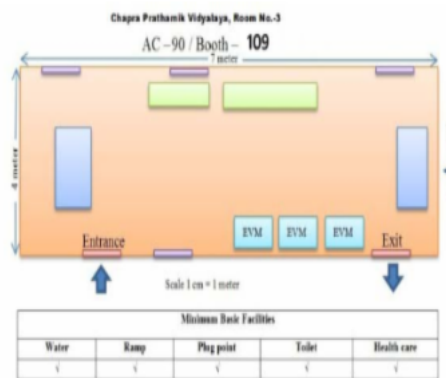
Chapra Prathamik Vidyalaya, Room No.-3

AC – 90 / Booth – 109

7 meter

4 meter

EVM EVM EVM

Entrance

Exit

Scale 1 cm = 1 meter

| Minimum Basic Facilities | | | | |
|---|---|---|---|---|
| Water | Ramp | Plug point | Toilet | Health care |
| √ | √ | √ | √ | √ |